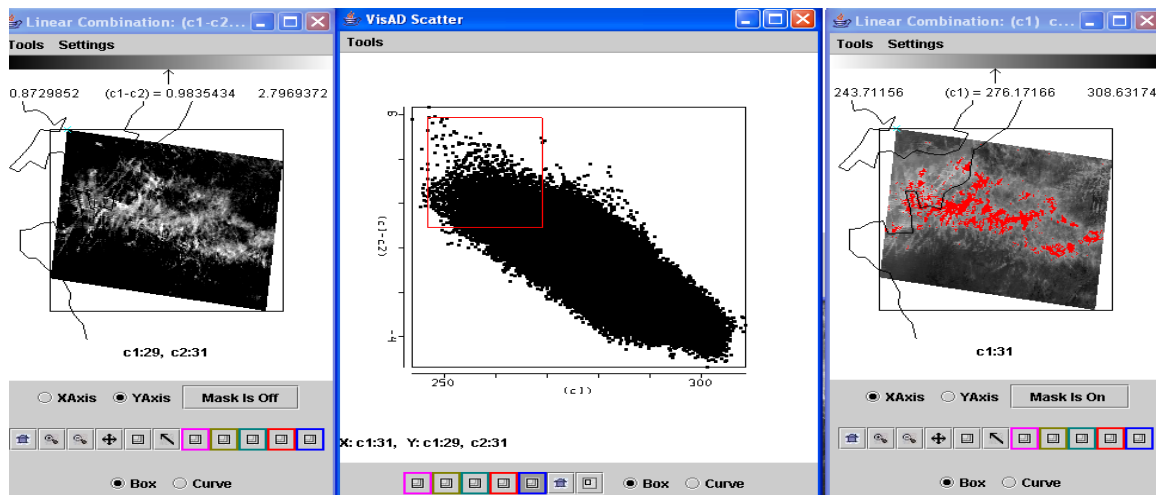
Linear Combination: (c1-c2...

Tools Settings

0.8729852 (c1-c2) = 0.9835434 2.7969372

c1:29, c2:31

XAxis YAxis Mask Is Off

Box Curve

VisAD Scatter

Tools

9

(c1-c2)

-1

250 (c1) 300

X: c1:31, Y: c1:29, c2:31

Box Curve

Linear Combination: (c1) c...

Tools Settings

243.71156 (c1) = 276.17166 308.63174

c1:31

XAxis YAxis Mask Is On

Box Curve